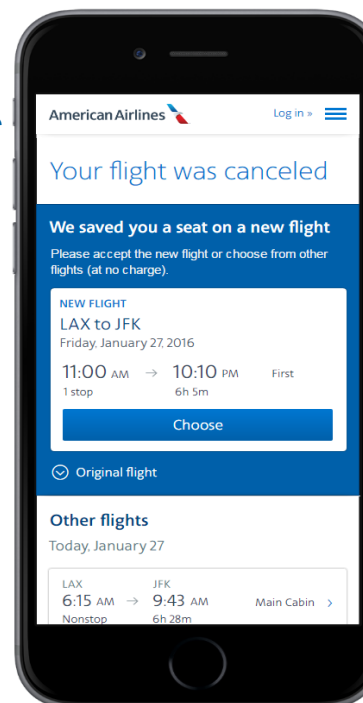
American Airlines

Log in »

Your flight was canceled

We saved you a seat on a new flight

Please accept the new flight or choose from other flights (at no charge).

NEW FLIGHT

LAX to JFK

Friday, January 27, 2016

11:00 AM → 10:10 PM First

1 stop 6h 5m

Choose

Original flight

Other flights

Today, January 27

LAX JFK

6:15 AM → 9:43 AM Main Cabin ›

Nonstop 6h 28m